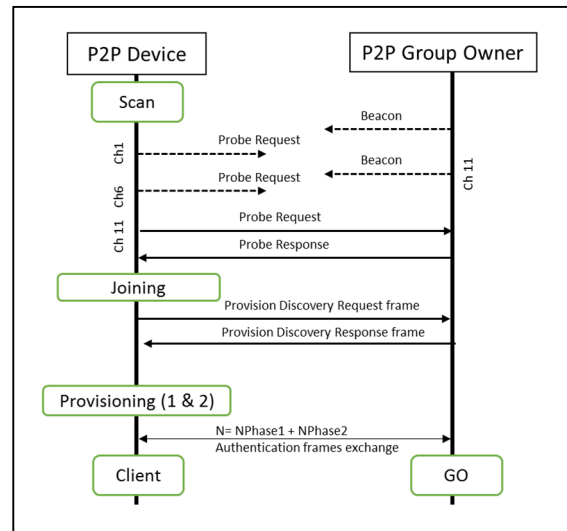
P2P Device

P2P Group Owner

Scan

Beacon

Ch1

Probe Request

Beacon

Ch 11

Ch6

Probe Request

Ch 11

Probe Request

Probe Response

Joining

Provision Discovery Request frame

Provision Discovery Response frame

Provisioning (1 & 2)

N= NPhase1 + NPhase2

Authentication frames exchange

Client

GO